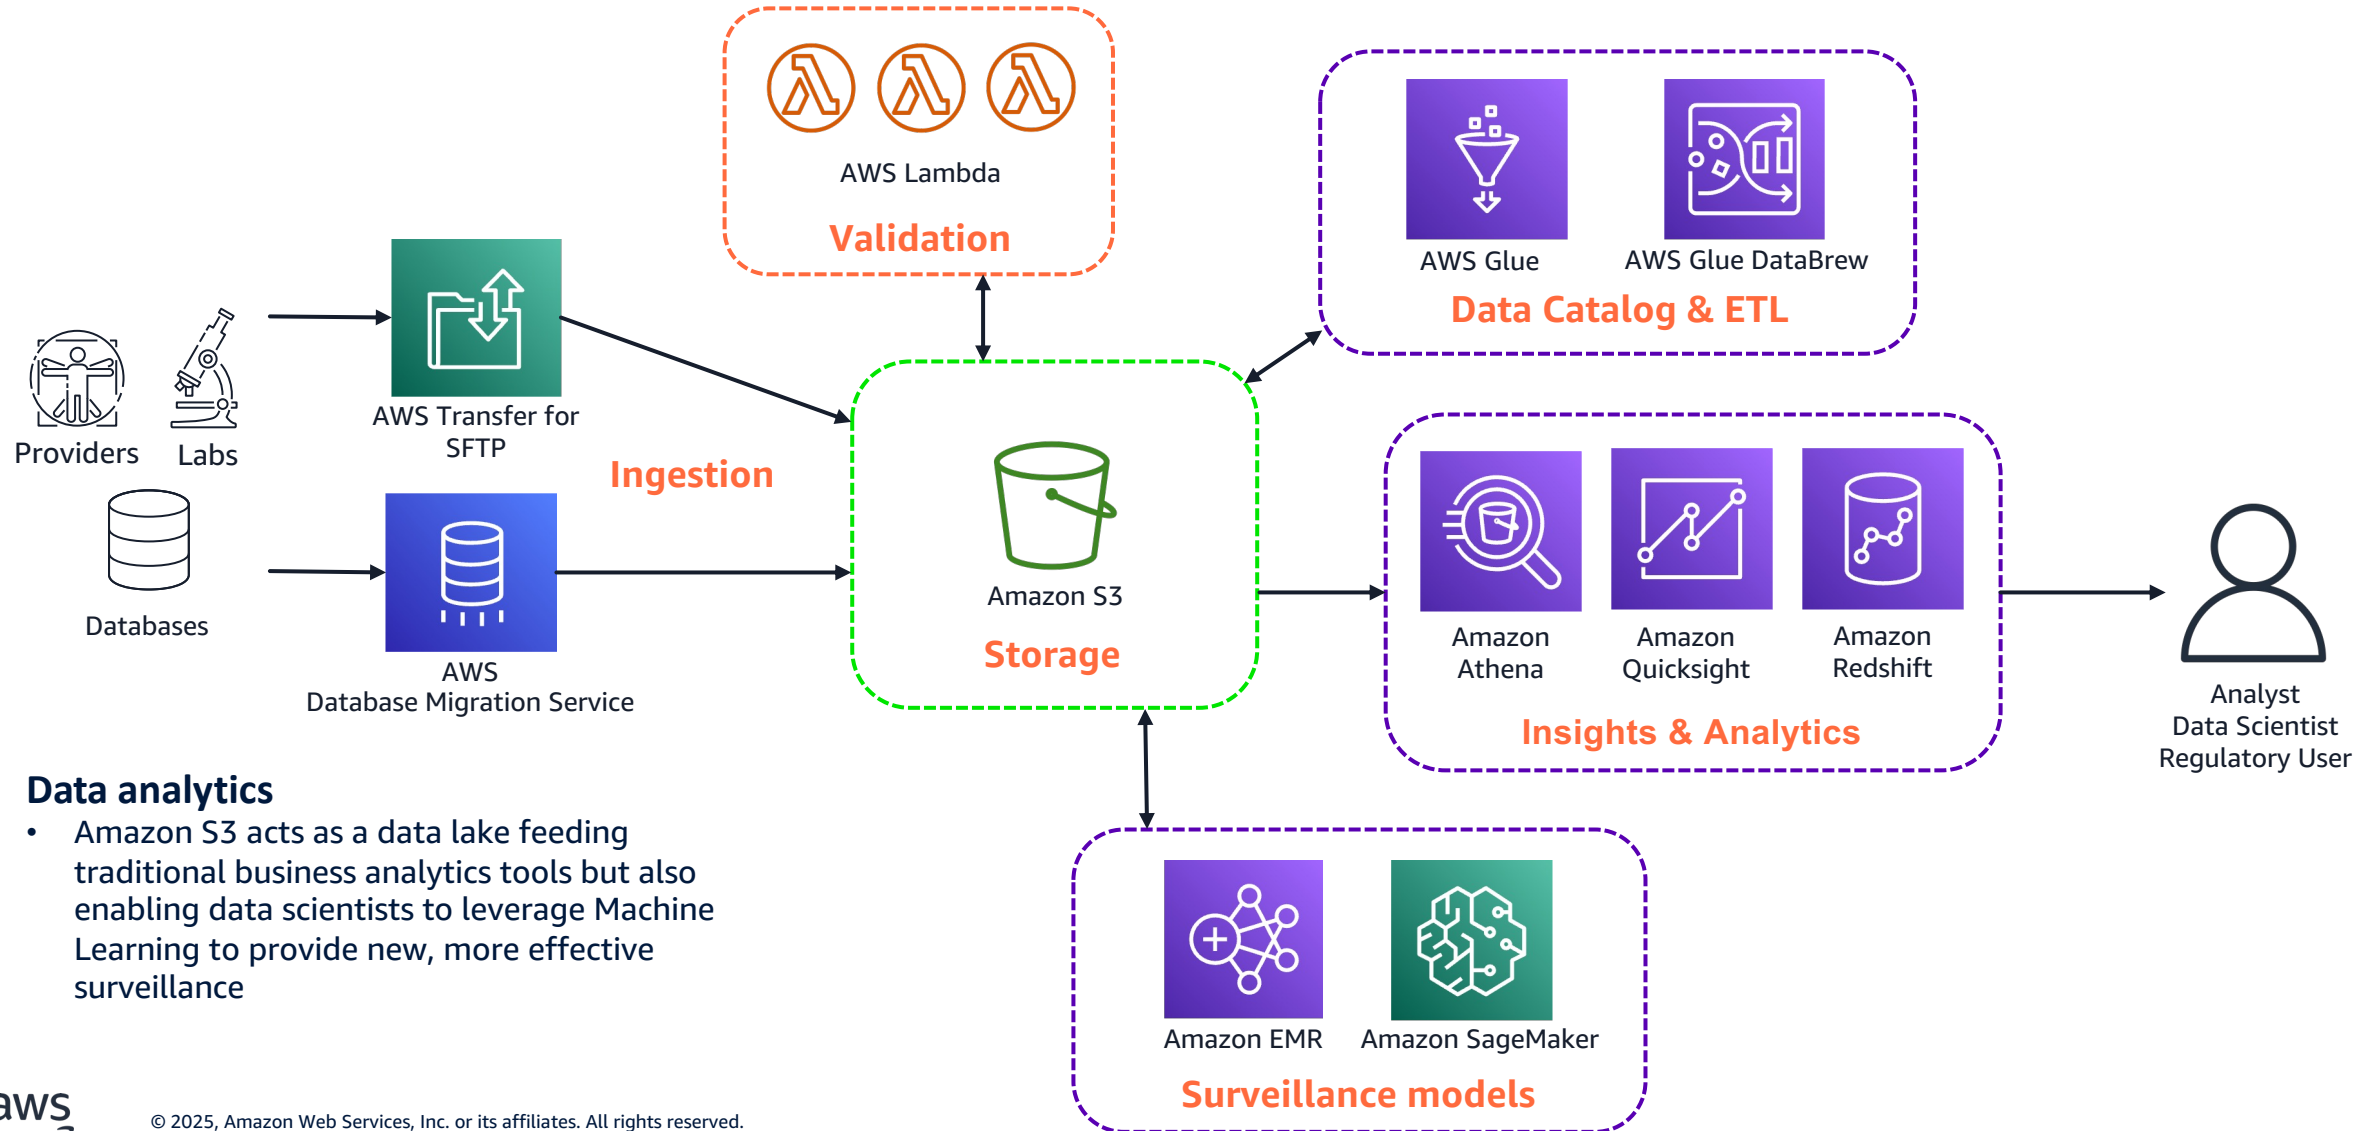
AWS Lambda
Validation

AWS Glue
AWS Glue DataBrew
Data Catalog & ETL

Providers
Labs
AWS Transfer for SFTP
Ingestion
Databases
AWS Database Migration Service

Amazon S3
Storage

Amazon Athena
Amazon Quicksight
Amazon Redshift
Insights & Analytics

Analyst
Data Scientist
Regulatory User

Data analytics
• Amazon S3 acts as a data lake feeding traditional business analytics tools but also enabling data scientists to leverage Machine Learning to provide new, more effective surveillance

Amazon EMR
Amazon SageMaker
Surveillance models

aws
© 2025, Amazon Web Services, Inc. or its affiliates. All rights reserved.